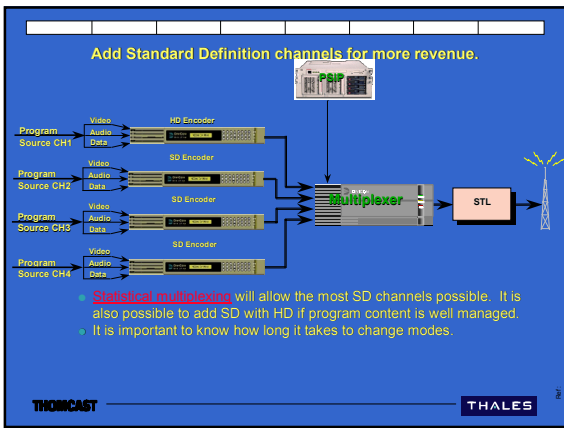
Add Standard Definition channels for more revenue.

PSIP

Program Source CH1

Video
Audio
Data

HD Encoder

Program Source CH2

Video
Audio
Data

SD Encoder

Program Source CH3

Video
Audio
Data

SD Encoder

Program Source CH4

Video
Audio
Data

SD Encoder

Multiplexer

STL

Statistical multiplexing will allow the most SD channels possible. It is also possible to add SD with HD if program content is well managed.

It is important to know how long it takes to change modes.

THOMCAST

THALES

Ref